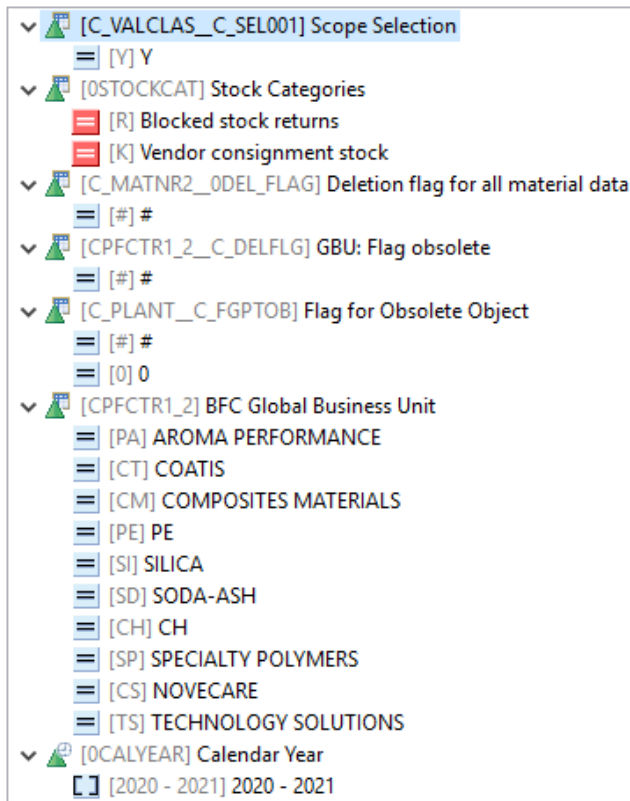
[C_VALCLAS__C_SEL001] Scope Selection
[Y] Y
[0STOCKCAT] Stock Categories
[R] Blocked stock returns
[K] Vendor consignment stock
[C_MATNR2__0DEL_FLAG] Deletion flag for all material data
[#] #
[CPFCTR1_2__C_DELFLG] GBU: Flag obsolete
[#] #
[C_PLANT__C_FGPTOB] Flag for Obsolete Object
[#] #
[0] 0
[CPFCTR1_2] BFC Global Business Unit
[PA] AROMA PERFORMANCE
[CT] COATIS
[CM] COMPOSITES MATERIALS
[PE] PE
[SI] SILICA
[SD] SODA-ASH
[CH] CH
[SP] SPECIALTY POLYMERS
[CS] NOVECARE
[TS] TECHNOLOGY SOLUTIONS
[0CALYEAR] Calendar Year
[2020 - 2021] 2020 - 2021